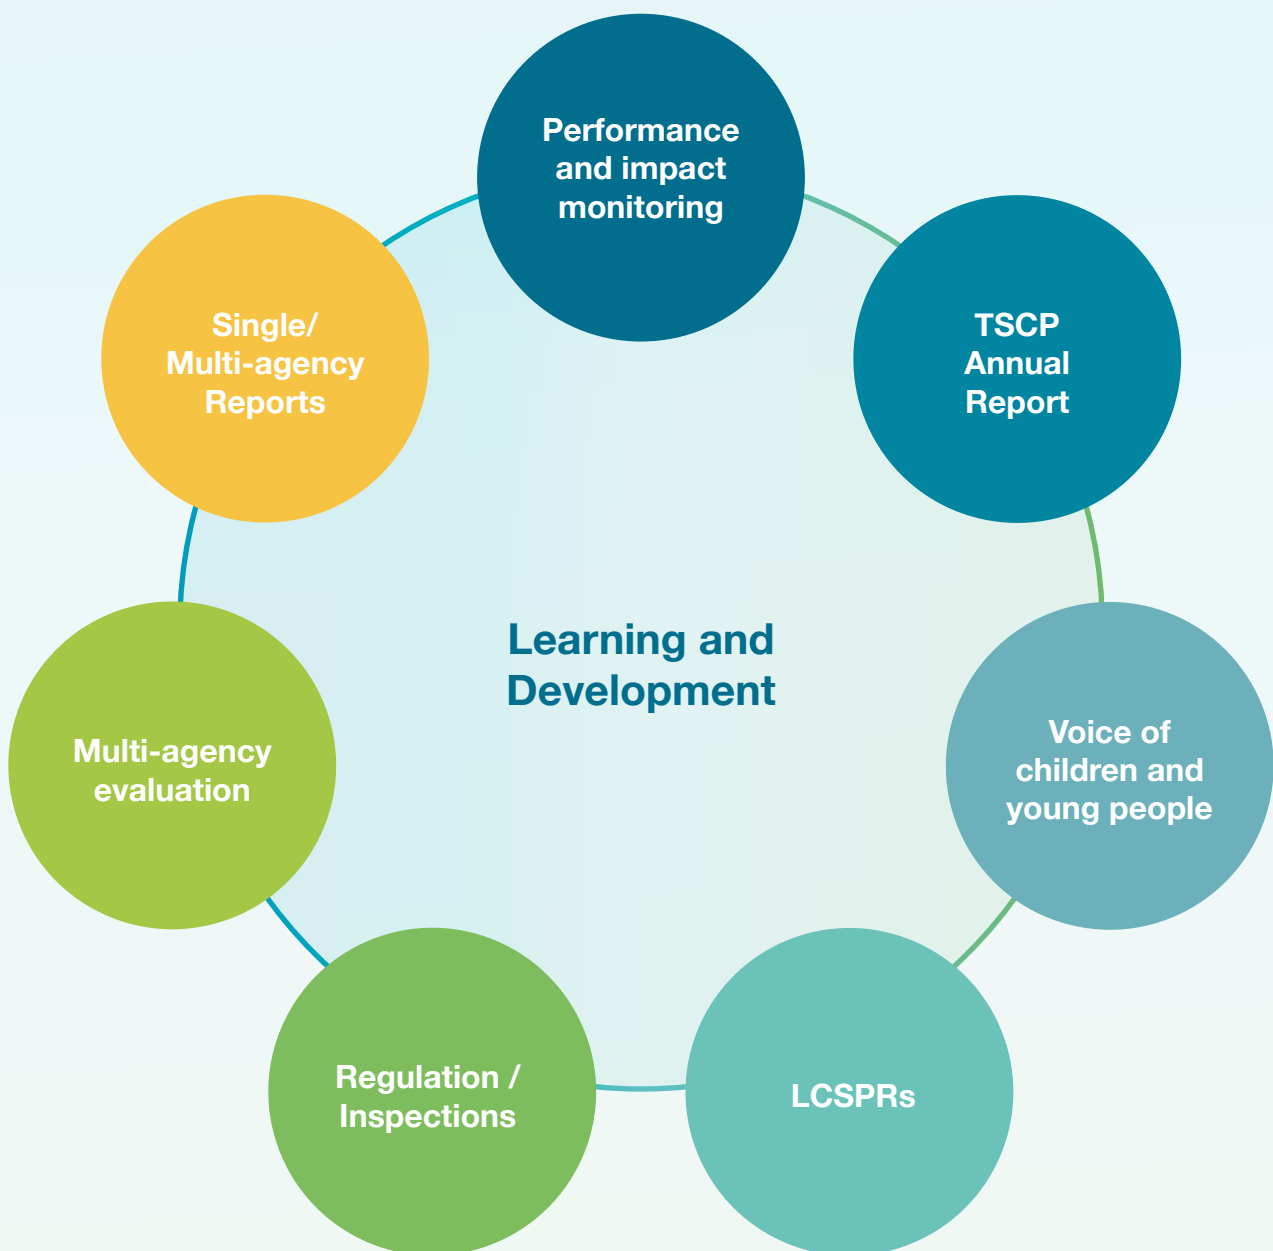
Performance and impact monitoring

TSCP Annual Report

Voice of children and young people

LCSPRs

Regulation / Inspections

Multi-agency evaluation

Single/ Multi-agency Reports

Learning and Development